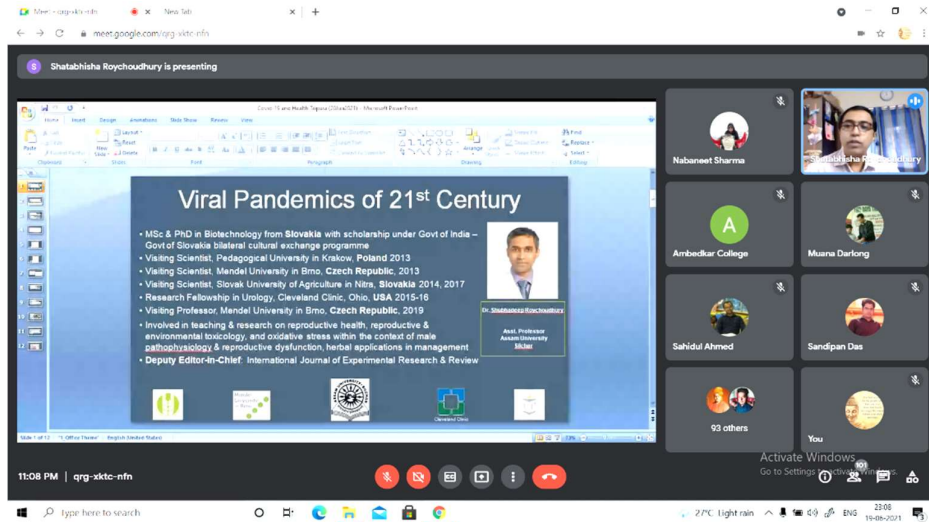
Meet - qrg-xktc-nfn
New Tab
meet.google.com/qrg-xktc-nfn

Shatabhisha Roychoudhury is presenting

Covid 19 and Health Tripura (19Aug2021) - Microsoft PowerPoint

Home Insert Design Animations Slide Show Review View

Viral Pandemics of 21$^{st}$ Century

• MSc & PhD in Biotechnology from Slovakia with scholarship under Govt of India – Govt of Slovakia bilateral cultural exchange programme
• Visiting Scientist, Pedagogical University in Krakow, Poland 2013
• Visiting Scientist, Mendel University in Brno, Czech Republic, 2013
• Visiting Scientist, Slovak University of Agriculture in Nitra, Slovakia 2014, 2017
• Research Fellowship in Urology, Cleveland Clinic, Ohio, USA 2015-16
• Visiting Professor, Mendel University in Brno, Czech Republic, 2019
• Involved in teaching & research on reproductive health, reproductive & environmental toxicology, and oxidative stress within the context of male pathophysiology & reproductive dysfunction, herbal applications in management
• Deputy Editor-in-Chief: International Journal of Experimental Research & Review

Dr. Shatabhisha Roychoudhury
Asst. Professor
Assam University
Silchar

Cleveland Clinic

Slide 1 of 12 "1_Office Theme" English (United States)

Nabaneet Sharma
Shatabhisha Roychoudhury
Ambedkar College
Muana Darlong
Sahidul Ahmed
Sandipan Das
93 others
You

11:08 PM | qrg-xktc-nfn

Activate Windows
Go to Settings to activate Windows.

Type here to search
27°C Light rain ENG 23:08 19-08-2021